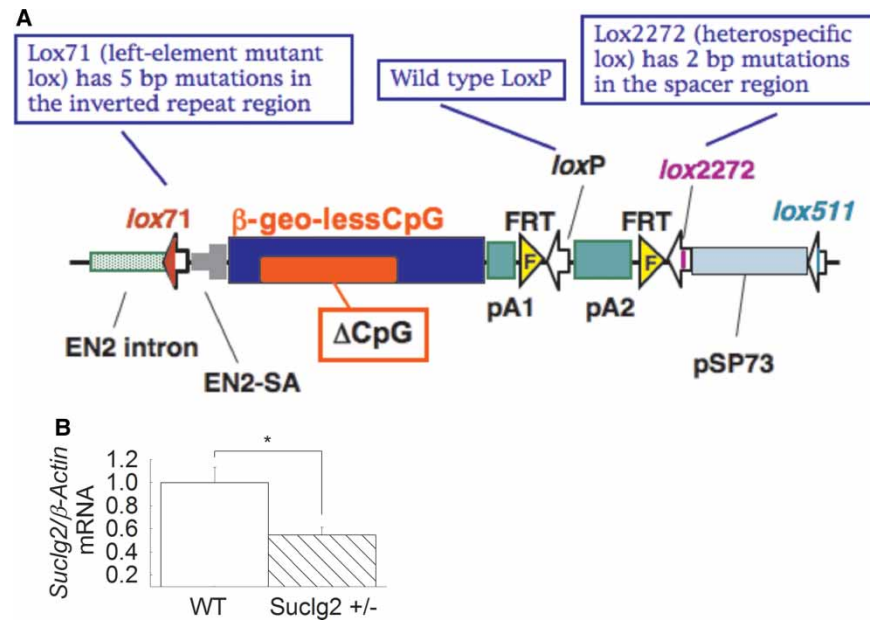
A

Lox71 (left-element mutant lox) has 5 bp mutations in the inverted repeat region

Wild type LoxP

Lox2272 (heterospecific lox) has 2 bp mutations in the spacer region

loxP

lox2272

lox71

β-geo-lessCpG

FRT

FRT

lox511

F

F

pA1

pA2

ΔCpG

EN2 intron

EN2-SA

pSP73

B

*

Suclg2/β-Actin mRNA

1.2
1.0
0.8
0.6
0.4
0.2

WT

Suclg2 +/-